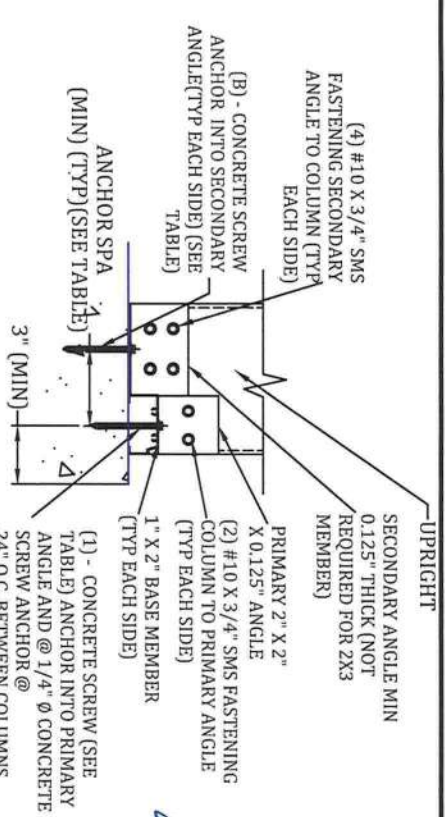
(4) #10 X 3/4" SMS FASTENING SECONDARY ANGLE TO COLUMN (TYP EACH SIDE)

(B) - CONCRETE SCREW ANCHOR INTO SECONDARY ANGLE(TYP EACH SIDE) (SEE TABLE)

ANCHOR SPA (MIN) (TYP)(SEE TABLE)

3" (MIN)

UPRIGHT

SECONDARY ANGLE MIN 0.125" THICK (NOT REQUIRED FOR 2X3 MEMBER)

PRIMARY 2" X 2" X 0.125" ANGLE

(2) #10 X 3/4" SMS FASTENING COLUMN TO PRIMARY ANGLE (TYP EACH SIDE)

1" X 2" BASE MEMBER (TYP EACH SIDE)

(1) - CONCRETE SCREW (SEE TABLE) ANCHOR INTO PRIMARY ANGLE AND @ 1/4" ø CONCRETE SCREW ANCHOR @ 24" O.C. BETWEEN COLUMNS